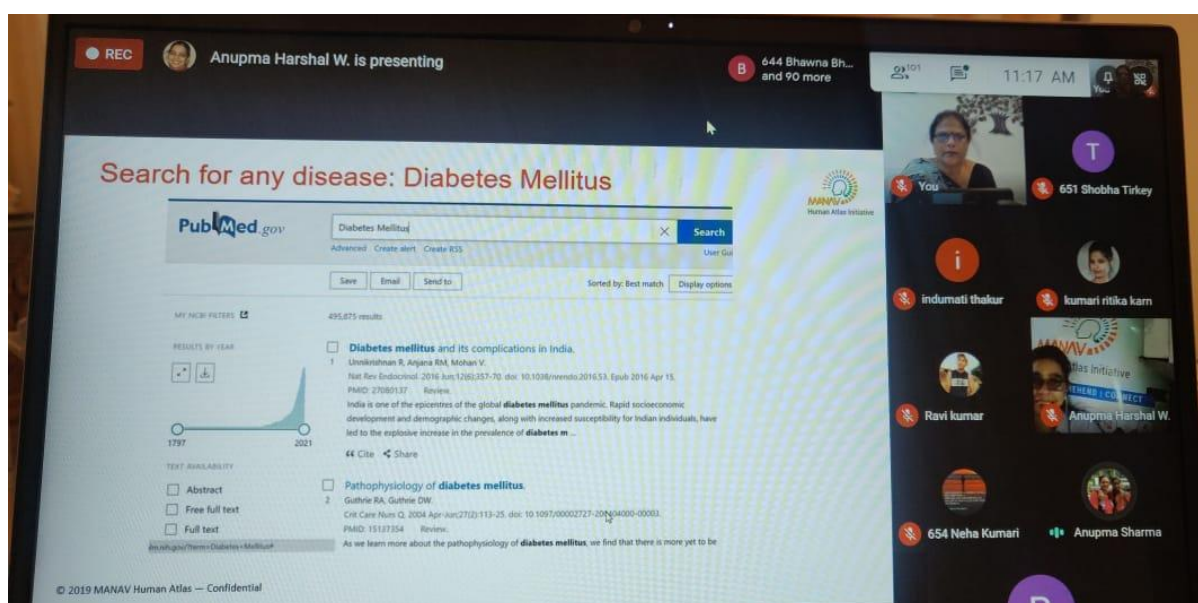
REC Anupma Harshal W. is presenting

644 Bhawna Bh... and 90 more

101

11:17 AM

You

Search for any disease: Diabetes Mellitus

MANAV Human Atlas Initiative

PubMed.gov

Diabetes Mellitus

Search

Advanced Create alert Create RSS

User Gui

Save Email Send to

Sorted by: Best match Display options

MY NCBI FILTERS

495,875 results

RESULTS BY YEAR

1797 2021

TEXT AVAILABILITY

Abstract

Free full text

Full text

Diabetes mellitus and its complications in India.

1 Unnikrishnan R, Anjana RM, Mohan V.

Nat Rev Endocrinol. 2016 Jun;12(6):357-70. doi: 10.1038/nrendo.2016.53. Epub 2016 Apr 15.

PMID: 27080137 Review.

India is one of the epicentres of the global diabetes mellitus pandemic. Rapid socioeconomic development and demographic changes, along with increased susceptibility for Indian individuals, have led to the explosive increase in the prevalence of diabetes m ...

Cite Share

Pathophysiology of diabetes mellitus.

2 Guthrie RA, Guthrie DW.

Crit Care Nurs Q. 2004 Apr-Jun;27(2):113-25. doi: 10.1097/00002727-200404000-00003.

PMID: 15137354 Review.

As we learn more about the pathophysiology of diabetes mellitus, we find that there is more yet to be

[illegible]m.nih.gov/?term=Diabetes+Mellitus#

© 2019 MANAV Human Atlas — Confidential

You

T

651 Shobha Tirkey

i

indumati thakur

kumari ritika karn

MANAV

Atlas Initiative

Ravi kumar

Anupma Harshal W.

654 Neha Kumari

Anupma Sharma